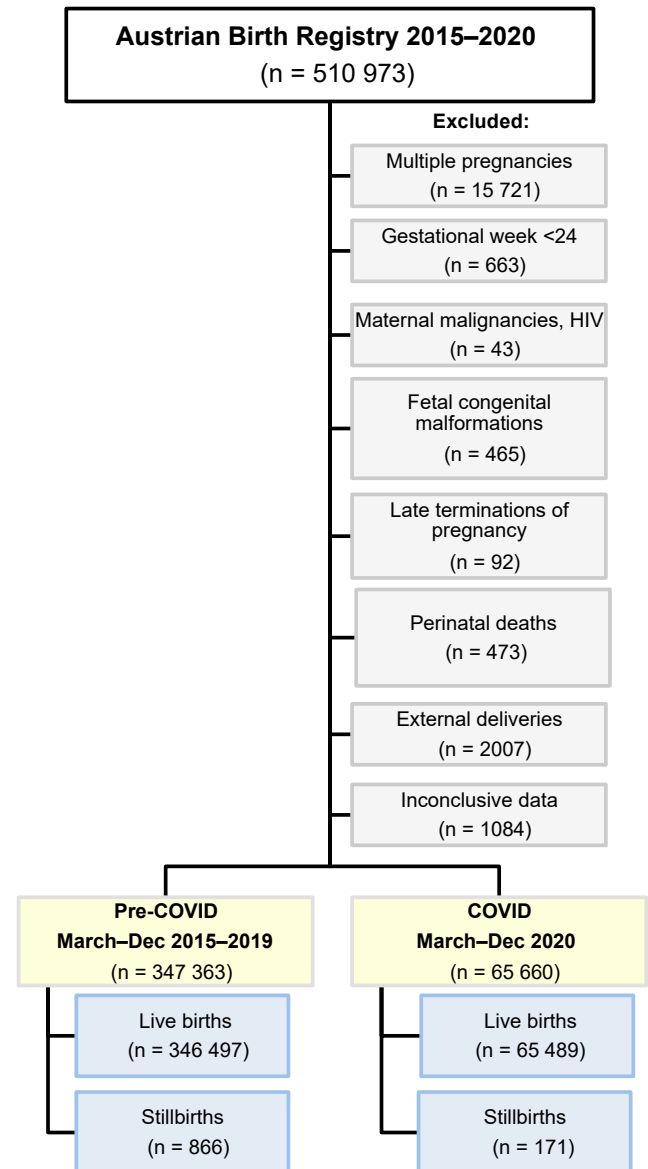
**Austrian Birth Registry 2015–2020**
(n = 510 973)

**Excluded:**

Multiple pregnancies
(n = 15 721)

Gestational week <24
(n = 663)

Maternal malignancies, HIV
(n = 43)

Fetal congenital malformations
(n = 465)

Late terminations of pregnancy
(n = 92)

Perinatal deaths
(n = 473)

External deliveries
(n = 2007)

Inconclusive data
(n = 1084)

**Pre-COVID**
**March–Dec 2015–2019**
(n = 347 363)

Live births
(n = 346 497)

Stillbirths
(n = 866)

**COVID**
**March–Dec 2020**
(n = 65 660)

Live births
(n = 65 489)

Stillbirths
(n = 171)